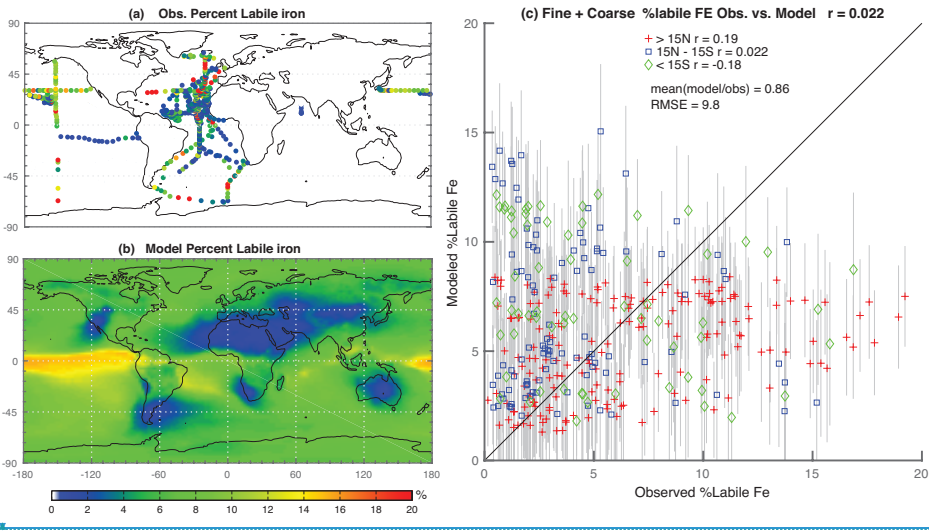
(a) Obs. Percent Labile iron

90
45
0
-45
-90

(b) Model Percent Labile iron

90
45
0
-45
-90

-180 -120 -60 0 60 120 180

0 2 4 6 8 10 12 14 16 18 20 %

(c) Fine + Coarse %labile FE Obs. vs. Model r = 0.022

+ > 15N r = 0.19
□ 15N - 15S r = 0.022
◇ < 15S r = -0.18

mean(model/obs) = 0.86
RMSE = 9.8

Modeled %Labile Fe

0
5
10
15
20

0 5 10 15 20

Observed %Labile Fe